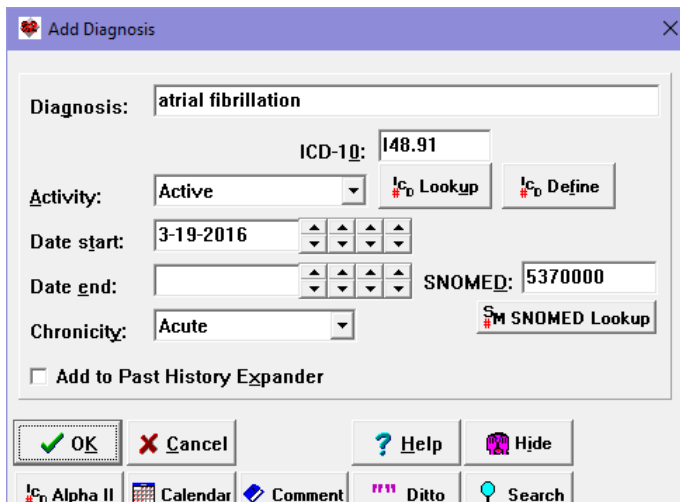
Add Diagnosis

Diagnosis: atrial fibrillation

ICD-10: I48.91

Activity: Active

Lookup

Define

Date start: 3-19-2016

Date end:

SNOMED: 5370000

Chronicity: Acute

SNOMED Lookup

Add to Past History Expander

OK

Cancel

Help

Hide

Alpha II

Calendar

Comment

Ditto

Search